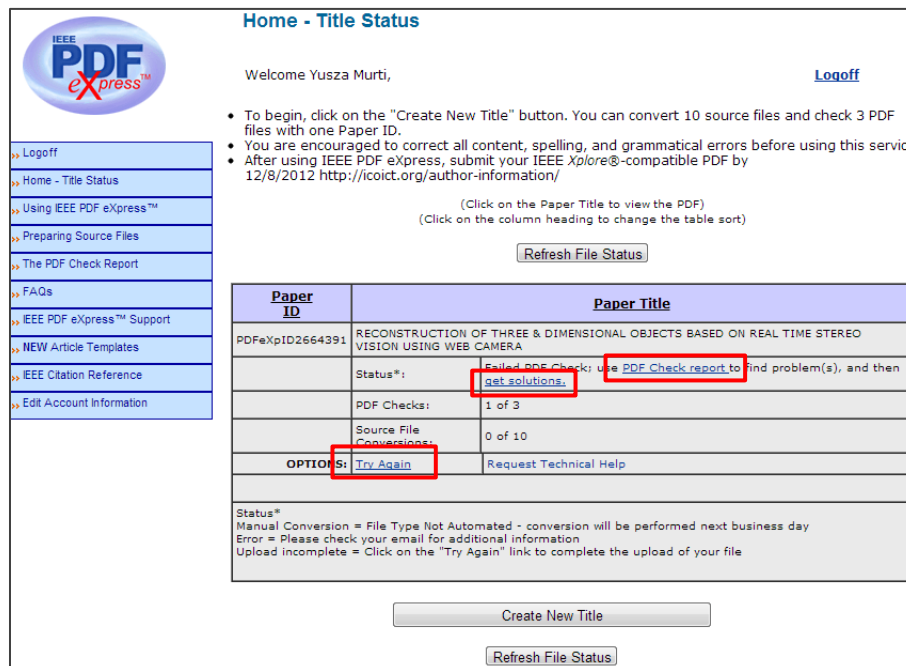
IEEE PDF eXpress™

Logoff
Home - Title Status
Using IEEE PDF eXpress™
Preparing Source Files
The PDF Check Report
FAQs
IEEE PDF eXpress™ Support
NEW Article Templates
IEEE Citation Reference
Edit Account Information

Home - Title Status

Welcome Yusza Murti,

Logoff

- To begin, click on the "Create New Title" button. You can convert 10 source files and check 3 PDF files with one Paper ID.
- You are encouraged to correct all content, spelling, and grammatical errors before using this servic
- After using IEEE PDF eXpress, submit your IEEE Xplore®-compatible PDF by 12/8/2012 http://icoict.org/author-information/

(Click on the Paper Title to view the PDF)
(Click on the column heading to change the table sort)

Refresh File Status

| Paper ID | Paper Title | |
|---|---|---|
| PDFeXpID2664391 | RECONSTRUCTION OF THREE & DIMENSIONAL OBJECTS BASED ON REAL TIME STEREO VISION USING WEB CAMERA | |
| | Status*: | Failed PDF Check; use PDF Check report to find problem(s), and then get solutions. |
| | PDF Checks: | 1 of 3 |
| | Source File Conversions: | 0 of 10 |
| OPTIONS: | Try Again | Request Technical Help |

Status*
Manual Conversion = File Type Not Automated - conversion will be performed next business day
Error = Please check your email for additional information
Upload incomplete = Click on the "Try Again" link to complete the upload of your file

Create New Title

Refresh File Status